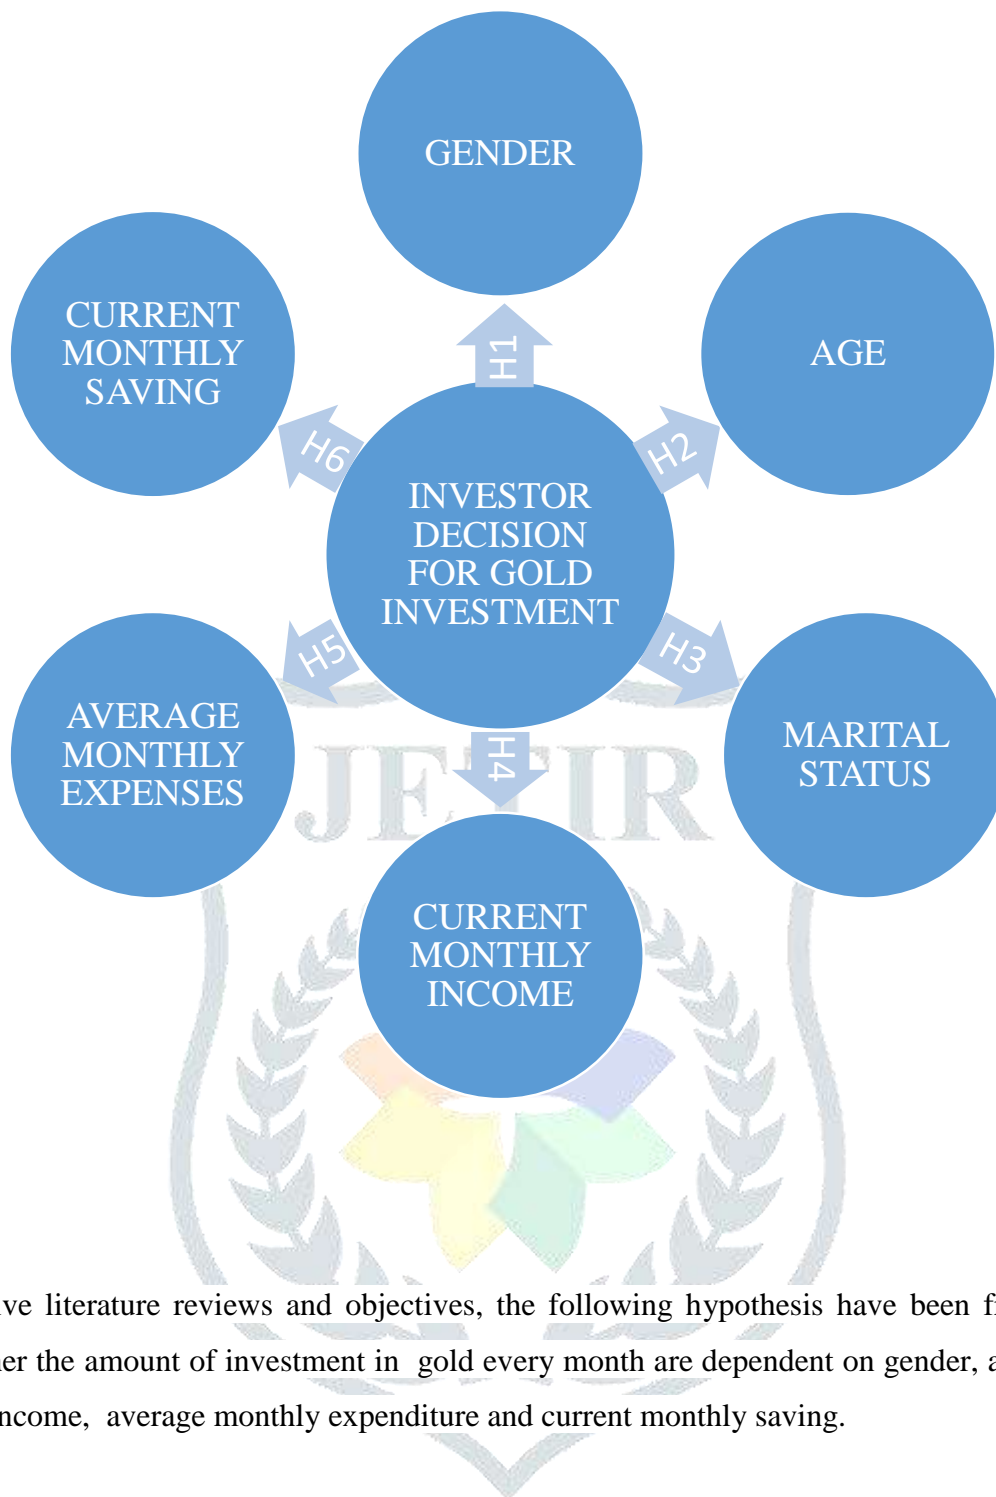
GENDER

CURRENT MONTHLY SAVING

AGE

H1

H6

H2

INVESTOR DECISION FOR GOLD INVESTMENT

H5

H3

AVERAGE MONTHLY EXPENSES

H4

MARITAL STATUS

JETIR

CURRENT MONTHLY INCOME

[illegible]ve literature reviews and objectives, the following hypothesis have been f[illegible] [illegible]er the amount of investment in gold every month are dependent on gender, a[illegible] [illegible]ncome, average monthly expenditure and current monthly saving.